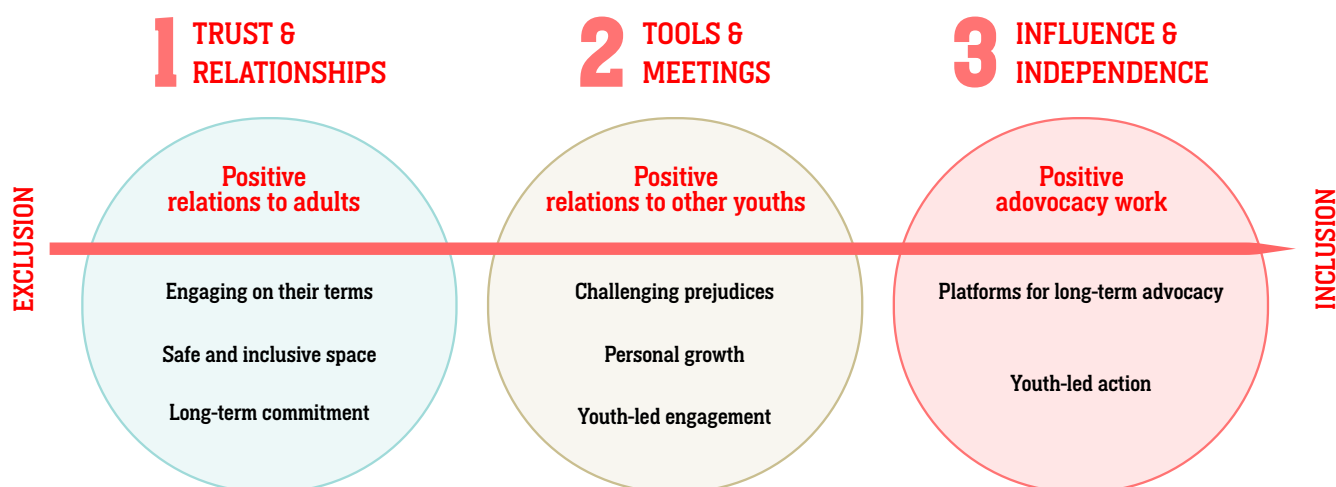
1 TRUST & RELATIONSHIPS

2 TOOLS & MEETINGS

3 INFLUENCE & INDEPENDENCE

EXCLUSION

Positive relations to adults

Engaging on their terms

Safe and inclusive space

Long-term commitment

Positive relations to other youths

Challenging prejudices

Personal growth

Youth-led engagement

Positive adovocacy work

Platforms for long-term advocacy

Youth-led action

INCLUSION